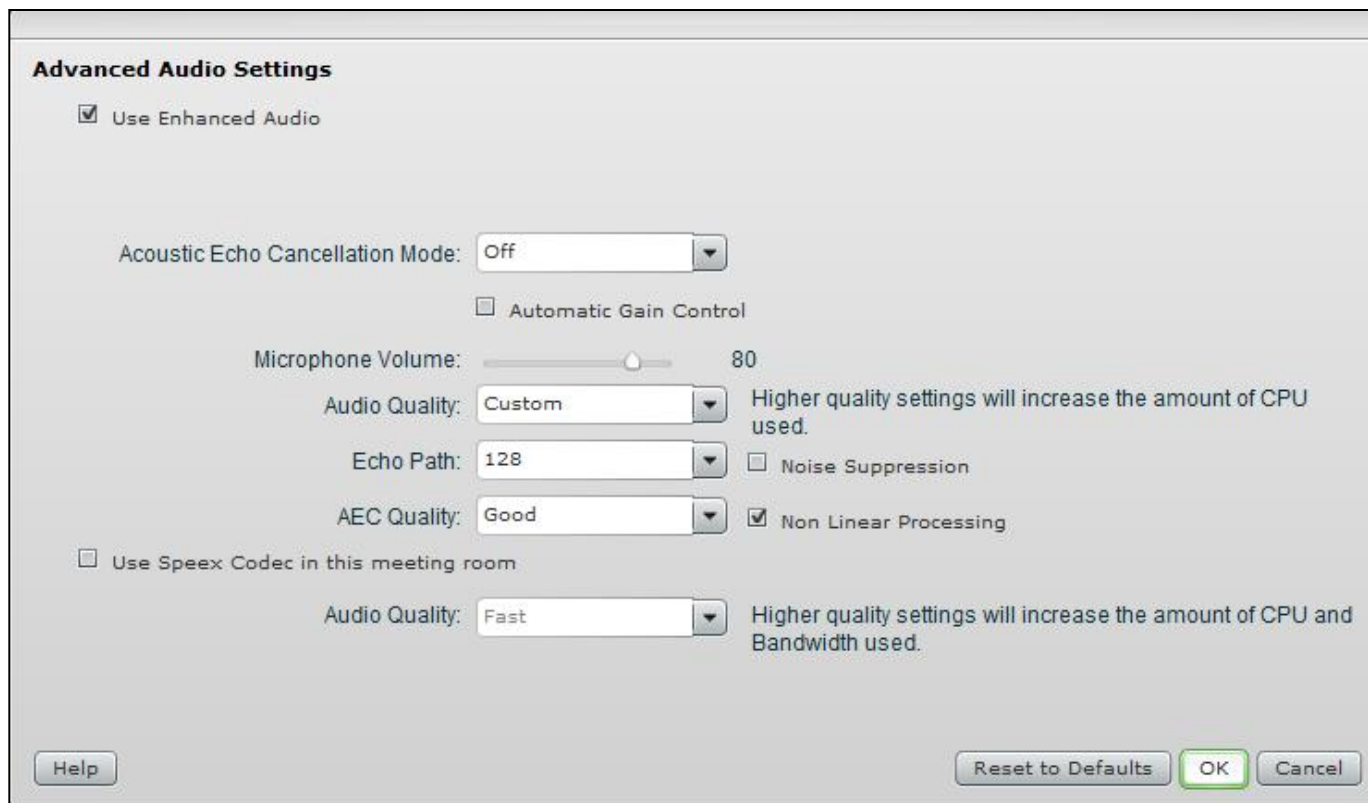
Advanced Audio Settings

Use Enhanced Audio

Acoustic Echo Cancellation Mode: Off

Automatic Gain Control

Microphone Volume: 80

Audio Quality: Custom

Higher quality settings will increase the amount of CPU used.

Echo Path: 128

Noise Suppression

AEC Quality: Good

Non Linear Processing

Use Speex Codec in this meeting room

Audio Quality: Fast

Higher quality settings will increase the amount of CPU and Bandwidth used.

Help

Reset to Defaults

OK

Cancel